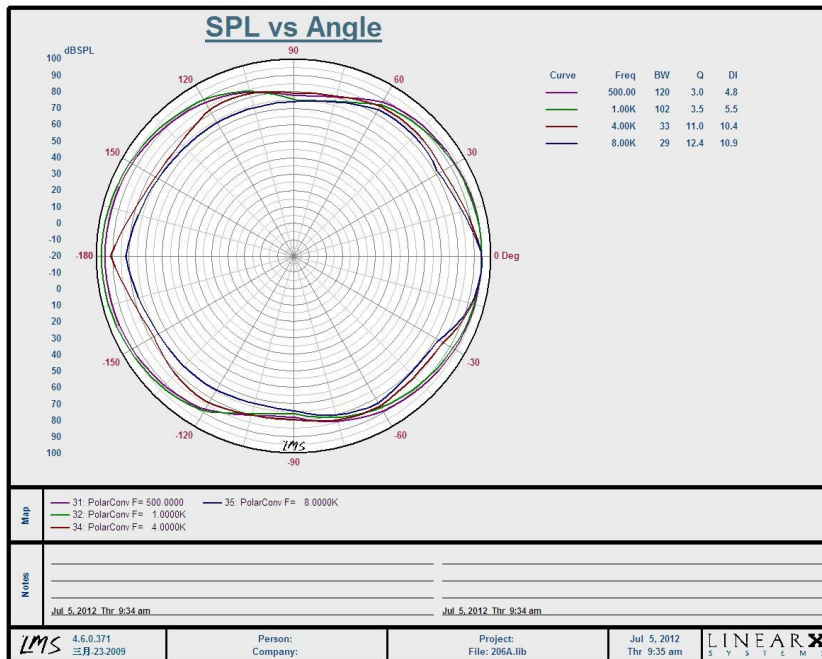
SPL vs Angle

100 dBSPL
90
80
70
60
50
40
30
20
10
0
-10
-20
-10
0
10
20
30
40
50
60
70
80
90
100

90
120
60
150
30
-180
0 Deg
-150
-30
-120
-60
-90
LMS

| Curve | Freq | BW | Q | DI |
|---|---|---|---|---|
| | 500.00 | 120 | 3.0 | 4.8 |
| | 1.00K | 102 | 3.5 | 5.5 |
| | 4.00K | 33 | 11.0 | 10.4 |
| | 8.00K | 29 | 12.4 | 10.9 |

Map
31: PolarConv F= 500.0000
32: PolarConv F= 1.0000K
34: PolarConv F= 4.0000K
35: PolarConv F= 8.0000K

Notes
Jul 5, 2012 Thr 9:34 am
Jul 5, 2012 Thr 9:34 am

LMS 4.6.0.371 三月-23-2009
Person:
Company:
Project:
File: 206A.lib
Jul 5, 2012
Thr 9:35 am
LINEARX SYSTEMS